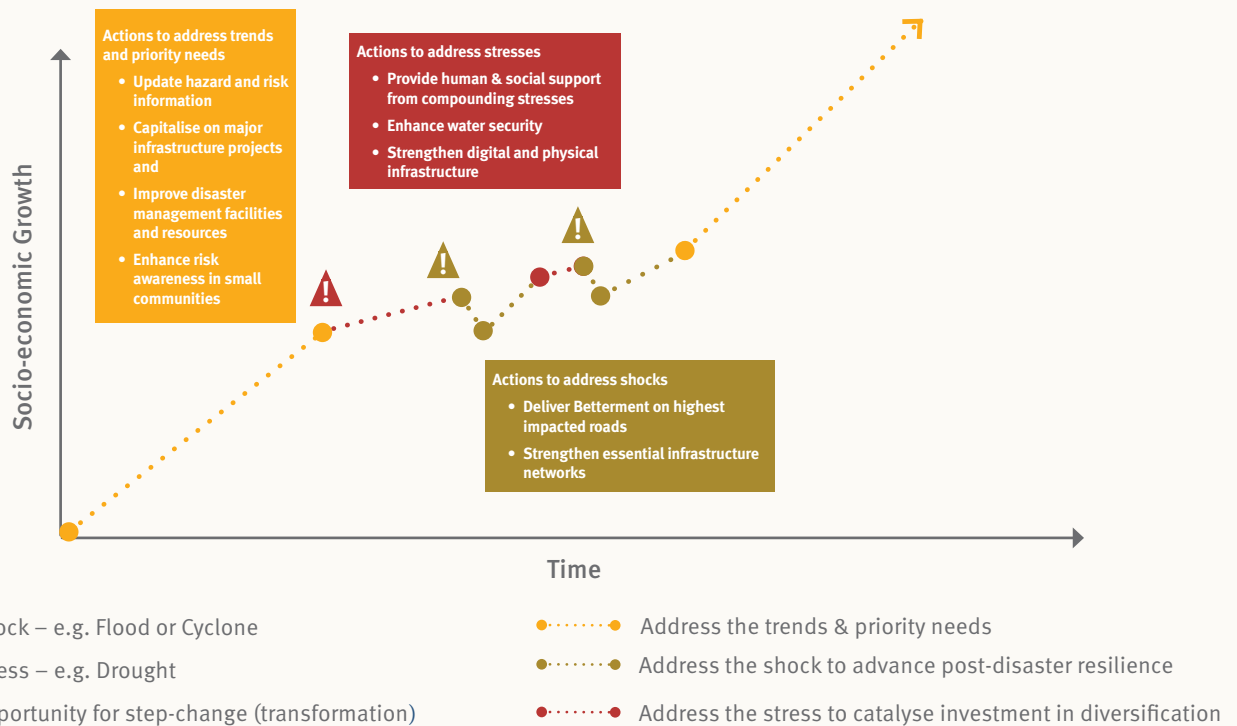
Actions to address trends and priority needs

- Update hazard and risk information
- Capitalise on major infrastructure projects and
- Improve disaster management facilities and resources
- Enhance risk awareness in small communities

Actions to address stresses

- Provide human & social support from compounding stresses
- Enhance water security
- Strengthen digital and physical infrastructure

Actions to address shocks

- Deliver Betterment on highest impacted roads
- Strengthen essential infrastructure networks

Socio-economic Growth

Time

ock – e.g. Flood or Cyclone

ess – e.g. Drought

portunity for step-change (transformation)

Address the trends & priority needs

Address the shock to advance post-disaster resilience

Address the stress to catalyse investment in diversification